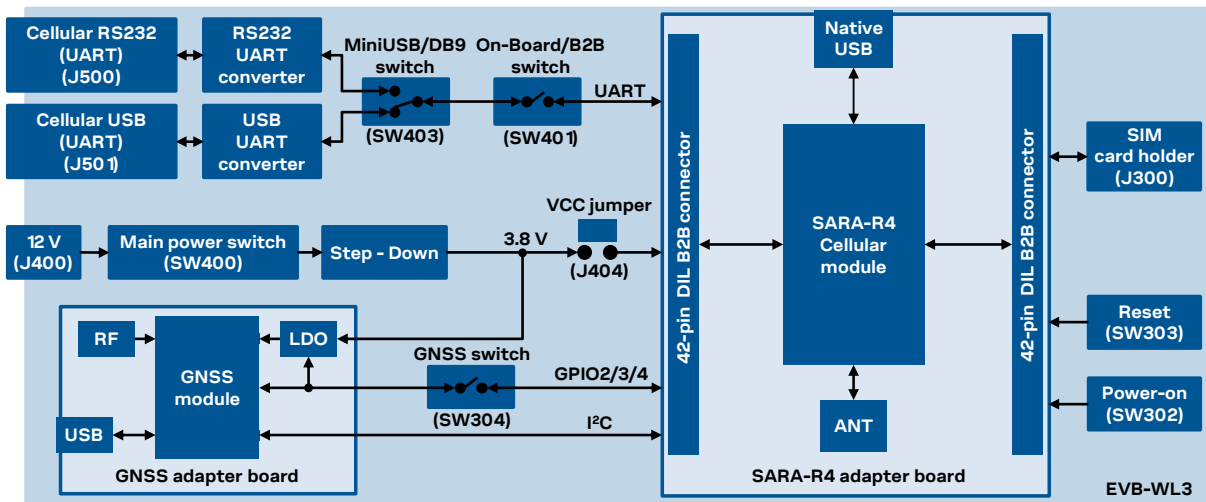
Cellular RS232 (UART) (J500)

RS232 UART converter

MiniUSB/DB9 switch

(SW403)

On-Board/B2B switch

(SW401)

UART

Cellular USB (UART) (J501)

USB UART converter

12 V (J400)

Main power switch (SW400)

Step - Down

3.8 V

VCC jumper

(J404)

RF

GNSS module

LDO

USB

GNSS switch

(SW304)

GPIO2/3/4

I$^2$C

GNSS adapter board

42-pin DIL B2B connector

Native USB

SARA-R4 Cellular module

ANT

42-pin DIL B2B connector

SARA-R4 adapter board

SIM card holder (J300)

Reset (SW303)

Power-on (SW302)

EVB-WL3